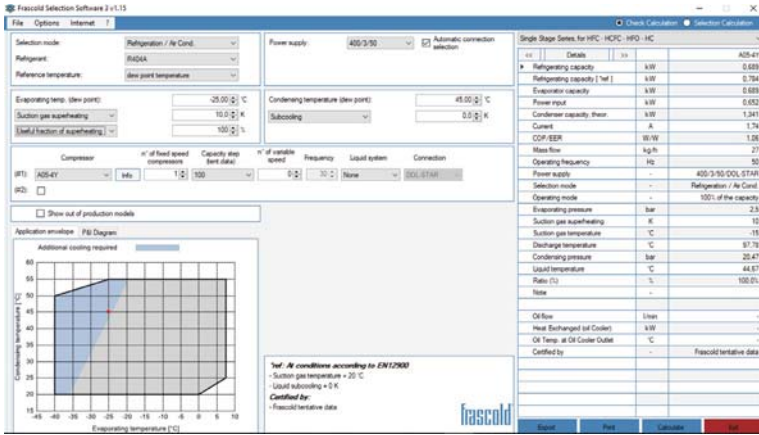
Frascold Selection Software 3 v1.15

File Options Internet ?

Check Calculation Selection Calculation

Selection mode: Refrigeration / Air Cond.
Refrigerant: R404A
Reference temperature: dew point temperature

Power supply: 400/3/50
Automatic connection selection

Evaporating temp. (dew point): -25,00 °C
Suction gas superheating 10,0 K
Useful fraction of superheating 100 %

Condensing temperature (dew point): 45,00 °C
Subcooling 0,0 K

Compressor | n° of fixed speed compressors | Capacity step (bmt data) | n° of variable speed | Frequency | Liquid system | Connection

(#1): A05-4Y Info 1 100 0 30 None DOL-STAR
(#2):

Show out of production models

Application envelope P&I Diagram

Additional cooling required

Condensing temperature [°C]

Evaporating temperature [°C]

60 55 50 45 40 35 30 25 20 15

-45 -40 -35 -30 -25 -20 -15 -10 -5 0 5 10

*ref : At conditions according to EN12900
- Suction gas temperature = 20 °C
- Liquid subcooling = 0 K
Certified by:
- Frascold tentative data

frascold

Single Stage Series, for HFC - HCFC - HFO - HC

<< Details >>

| | | A05-4Y |
|---|---|---|
| Refrigerating capacity | kW | 0,689 |
| Refrigerating capacity [ *ref ] | kW | 0,784 |
| Evaporator capacity | kW | 0,689 |
| Power input | kW | 0,652 |
| Condenser capacity, theor. | kW | 1,341 |
| Current | A | 1,74 |
| COP/EER | W/W | 1,06 |
| Mass flow | kg/h | 27 |
| Operating frequency | Hz | 50 |
| Power supply | - | 400/3/50/DOL-STAR |
| Selection mode | - | Refrigeration / Air Cond. |
| Operating mode | - | 100% of the capacity |
| Evaporating pressure | bar | 2,5 |
| Suction gas superheating | K | 10 |
| Suction gas temperature | °C | -15 |
| Discharge temperature | °C | 97,78 |
| Condensing pressure | bar | 20,47 |
| Liquid temperature | °C | 44,57 |
| Ratio (%) | % | 100,0% |
| Note | - | |
| Oil flow | l/min | - |
| Heat Exchanged (oil Cooler) | kW | - |
| Oil Temp. at Oil Cooler Outlet | °C | - |
| Certified by | | Frascold tentative data |

Export Print Calculate Exit